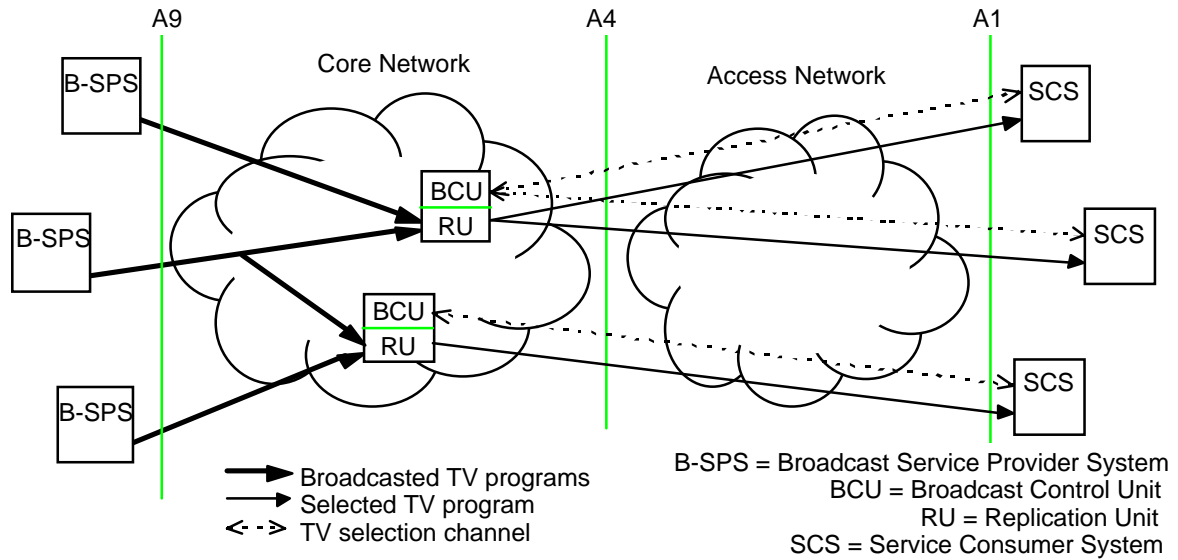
A9

A4

A1

Core Network

Access Network

B-SPS

B-SPS

B-SPS

BCU

RU

BCU

RU

SCS

SCS

SCS

Broadcasted TV programs
Selected TV program
TV selection channel

B-SPS = Broadcast Service Provider System
BCU = Broadcast Control Unit
RU = Replication Unit
SCS = Service Consumer System